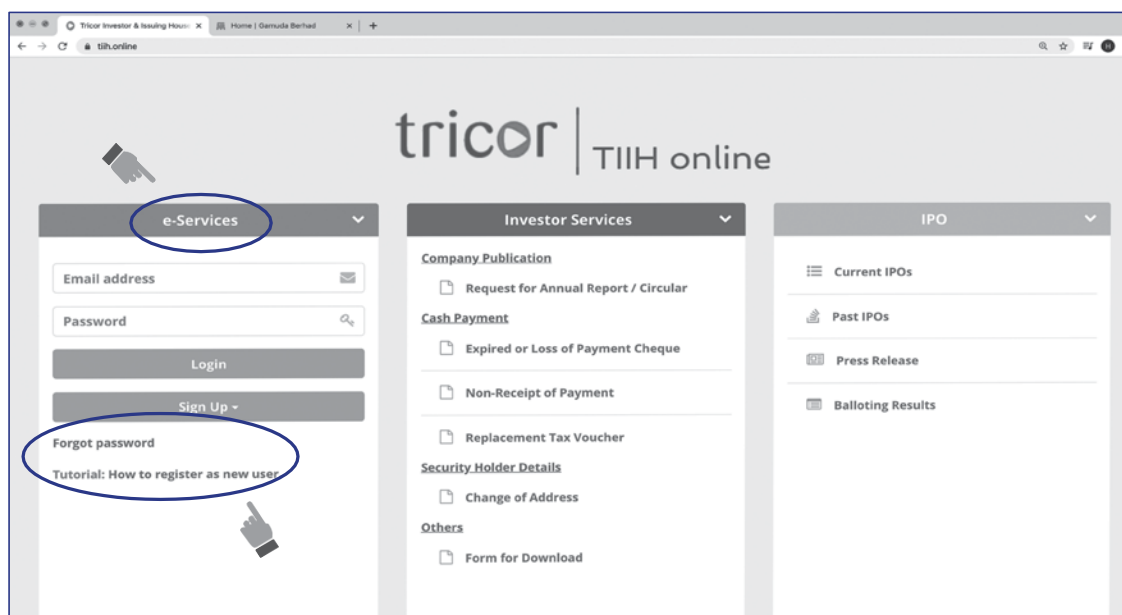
Tricor Investor & Issuing House ×
Home | Gamuda Berhad ×
tiih.online

tricor | TIIH online

e-Services

Email address
Password
Login
Sign Up
Forgot password
Tutorial: How to register as new user

Investor Services

Company Publication
Request for Annual Report / Circular
Cash Payment
Expired or Loss of Payment Cheque
Non-Receipt of Payment
Replacement Tax Voucher
Security Holder Details
Change of Address
Others
Form for Download

IPO

Current IPOs
Past IPOs
Press Release
Balloting Results